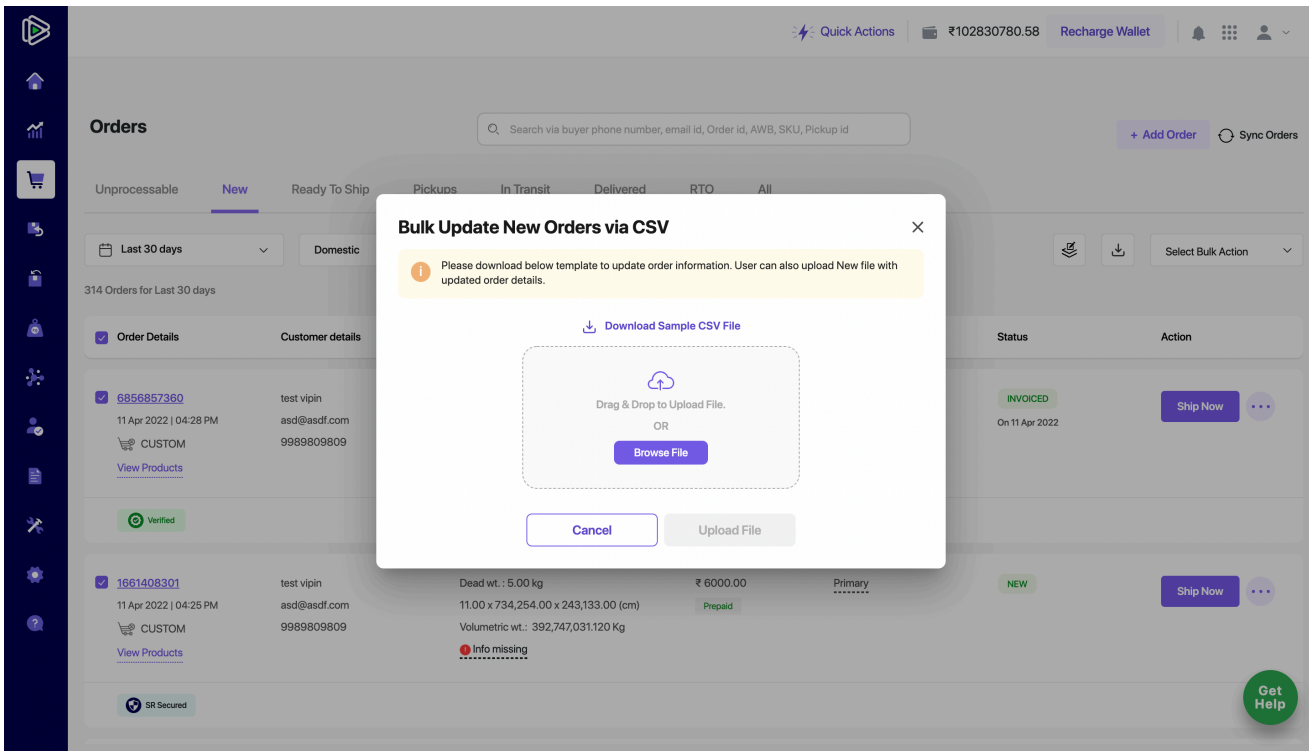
Quick Actions ₹102830780.58 Recharge Wallet

Orders

Search via buyer phone number, email id, Order id, AWB, SKU, Pickup id

+ Add Order Sync Orders

Unprocessable New Ready To Ship Pickups In Transit Delivered RTO All

Last 30 days Domestic Select Bulk Action

314 Orders for Last 30 days

| Order Details | Customer details | | | | Status | Action |
|---|---|---|---|---|---|---|
| 6856857360 11 Apr 2022 \| 04:28 PM CUSTOM View Products | test vipin asd@asdf.com 9989809809 | | | | INVOICED On 11 Apr 2022 | Ship Now ··· |
| Verified | | | | | | |
| 1661408301 11 Apr 2022 \| 04:25 PM CUSTOM View Products | test vipin asd@asdf.com 9989809809 | Dead wt.: 5.00 kg 11.00 x 734,254.00 x 243,133.00 (cm) Volumetric wt.: 392,747,031.120 Kg Info missing | ₹6000.00 Prepaid | Primary | NEW | Ship Now ··· |
| SR Secured | | | | | | |

Bulk Update New Orders via CSV

Please download below template to update order information. User can also upload New file with updated order details.

Download Sample CSV File

Drag & Drop to Upload File.

OR

Browse File

Cancel Upload File

Get Help